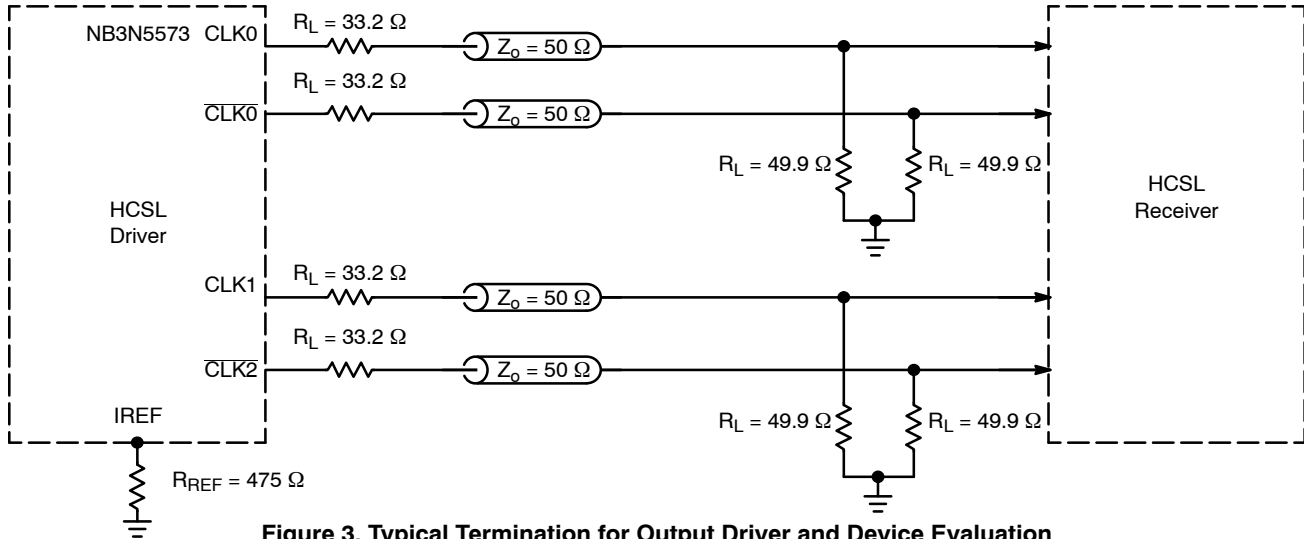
NB3N5573 CLK0

$R_L = 33.2\ \Omega$

$Z_o = 50\ \Omega$

$R_L = 33.2\ \Omega$

$\overline{CLK0}$

$Z_o = 50\ \Omega$

$R_L = 49.9\ \Omega$

$R_L = 49.9\ \Omega$

HCSL Driver

HCSL Receiver

CLK1

$R_L = 33.2\ \Omega$

$Z_o = 50\ \Omega$

$R_L = 33.2\ \Omega$

$\overline{CLK2}$

$Z_o = 50\ \Omega$

IREF

$R_L = 49.9\ \Omega$

$R_L = 49.9\ \Omega$

$R_{REF} = 475\ \Omega$

Figure 3. Typical Termination for Output Driver and Device Evaluation